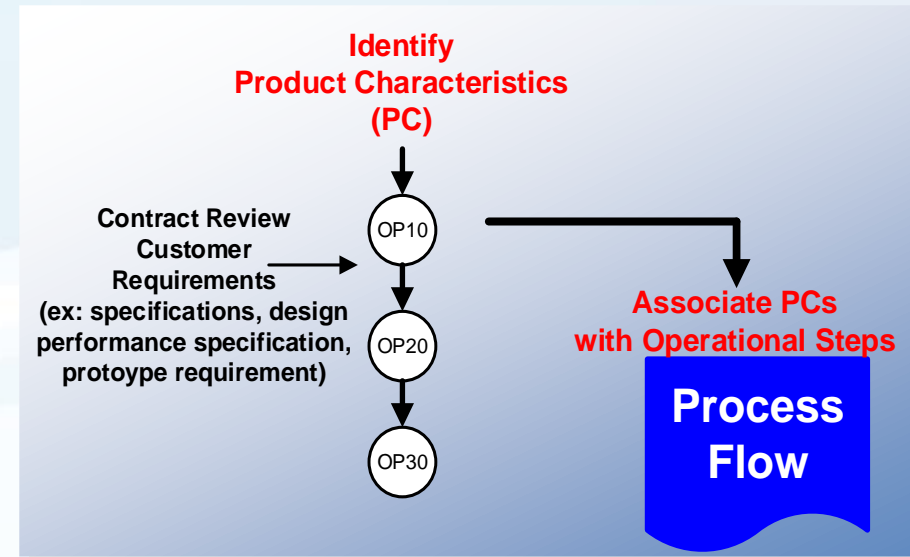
Identify
Product Characteristics
(PC)

Contract Review
Customer
Requirements
(ex: specifications, design performance specification, protoype requirement)

OP10

OP20

OP30

Associate PCs
with Operational Steps

Process
Flow